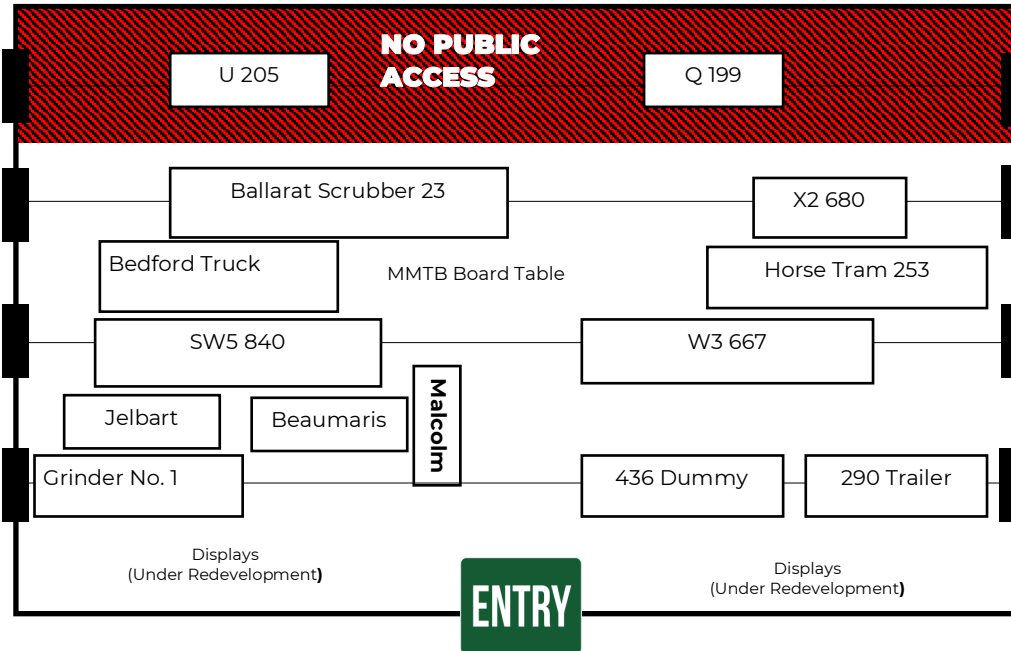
NO PUBLIC ACCESS

U 205

Q 199

Ballarat Scrubber 23

X2 680

Bedford Truck

MMTB Board Table

Horse Tram 253

SW5 840

W3 667

Malcolm

Jelbart

Beaumaris

Grinder No. 1

436 Dummy

290 Trailer

Displays (Under Redevelopment)

ENTRY

Displays (Under Redevelopment)